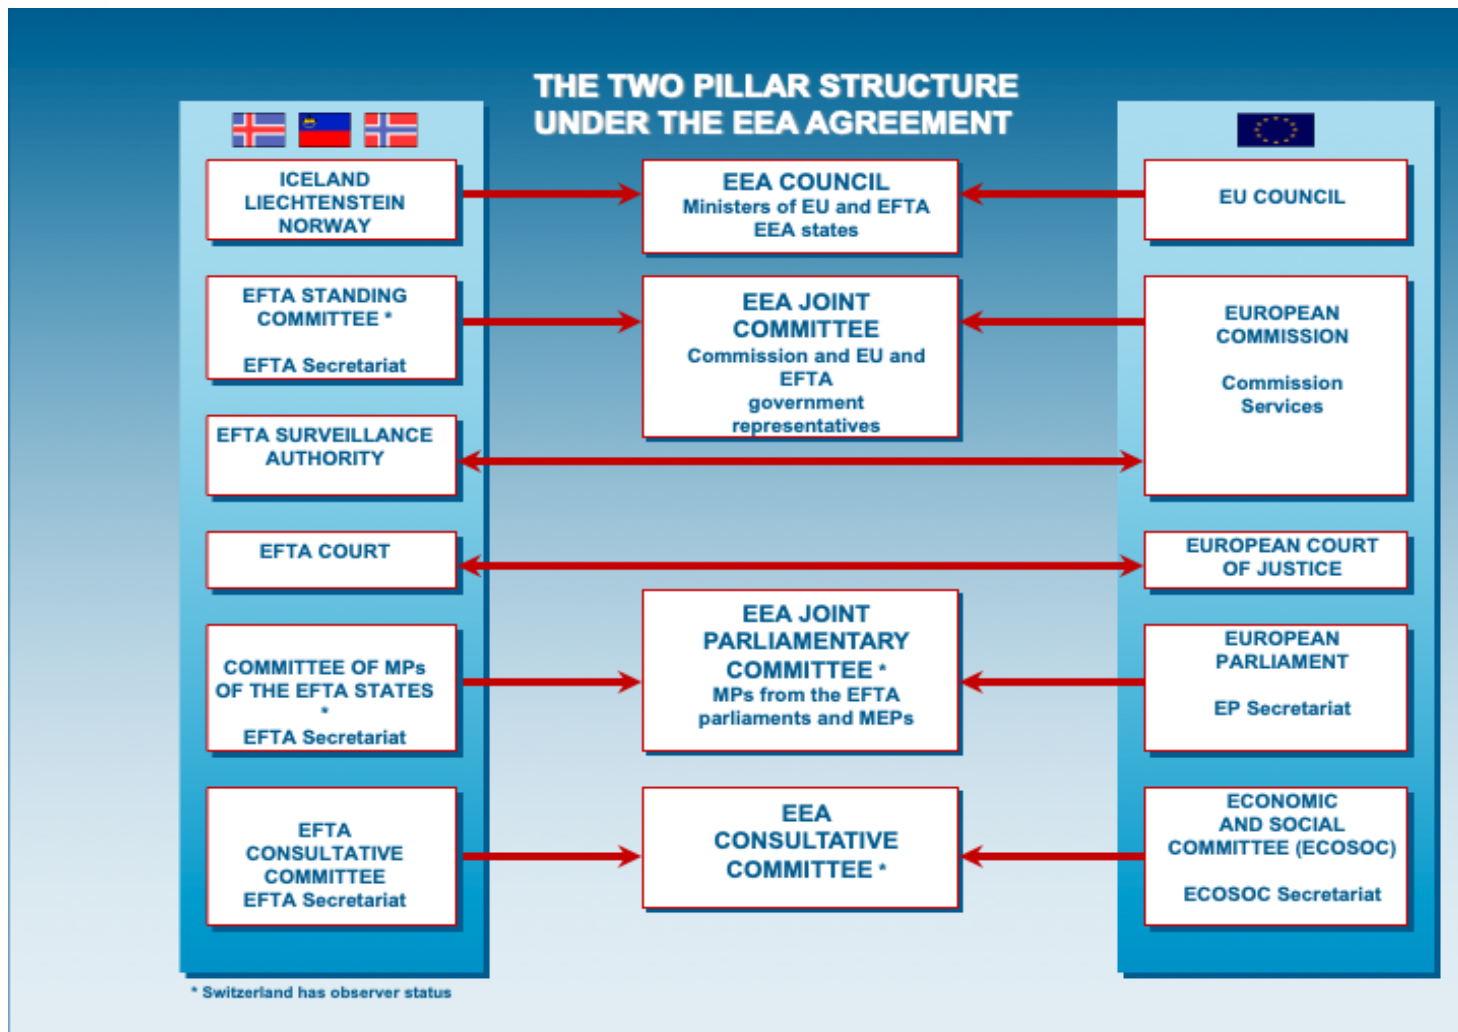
THE TWO PILLAR STRUCTURE UNDER THE EEA AGREEMENT

ICELAND
LIECHTENSTEIN
NORWAY

EEA COUNCIL
Ministers of EU and EFTA EEA states

EU COUNCIL

EFTA STANDING COMMITTEE *

EFTA Secretariat

EEA JOINT COMMITTEE
Commission and EU and EFTA government representatives

EUROPEAN COMMISSION

Commission Services

EFTA SURVEILLANCE AUTHORITY

EFTA COURT

EUROPEAN COURT OF JUSTICE

COMMITTEE OF MPs OF THE EFTA STATES *

EFTA Secretariat

EEA JOINT PARLIAMENTARY COMMITTEE *
MPs from the EFTA parliaments and MEPs

EUROPEAN PARLIAMENT

EP Secretariat

EFTA CONSULTATIVE COMMITTEE
EFTA Secretariat

EEA CONSULTATIVE COMMITTEE *

ECONOMIC AND SOCIAL COMMITTEE (ECOSOC)

ECOSOC Secretariat

* Switzerland has observer status